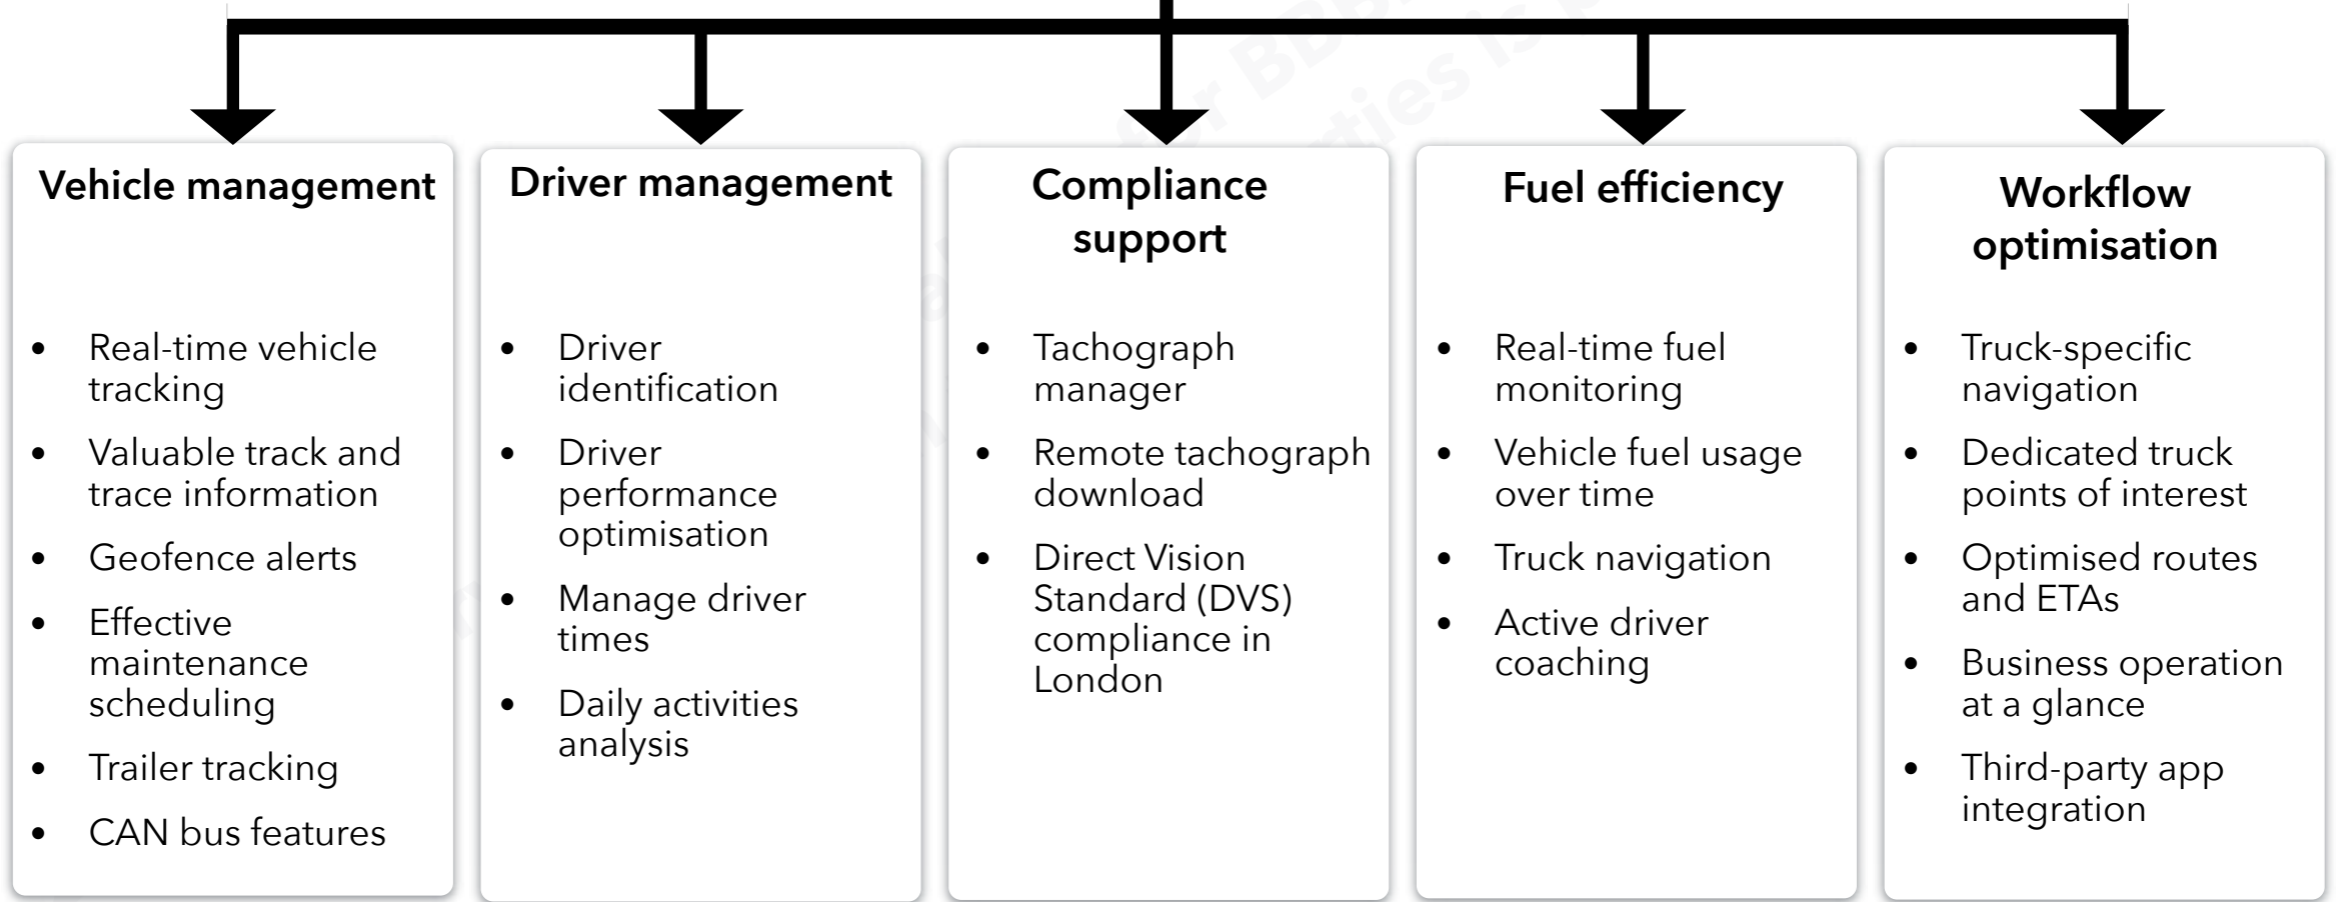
Vehicle management

- Real-time vehicle tracking
- Valuable track and trace information
- Geofence alerts
- Effective maintenance scheduling
- Trailer tracking
- CAN bus features

Driver management

- Driver identification
- Driver performance optimisation
- Manage driver times
- Daily activities analysis

Compliance support

- Tachograph manager
- Remote tachograph download
- Direct Vision Standard (DVS) compliance in London

Fuel efficiency

- Real-time fuel monitoring
- Vehicle fuel usage over time
- Truck navigation
- Active driver coaching

Workflow optimisation

- Truck-specific navigation
- Dedicated truck points of interest
- Optimised routes and ETAs
- Business operation at a glance
- Third-party app integration